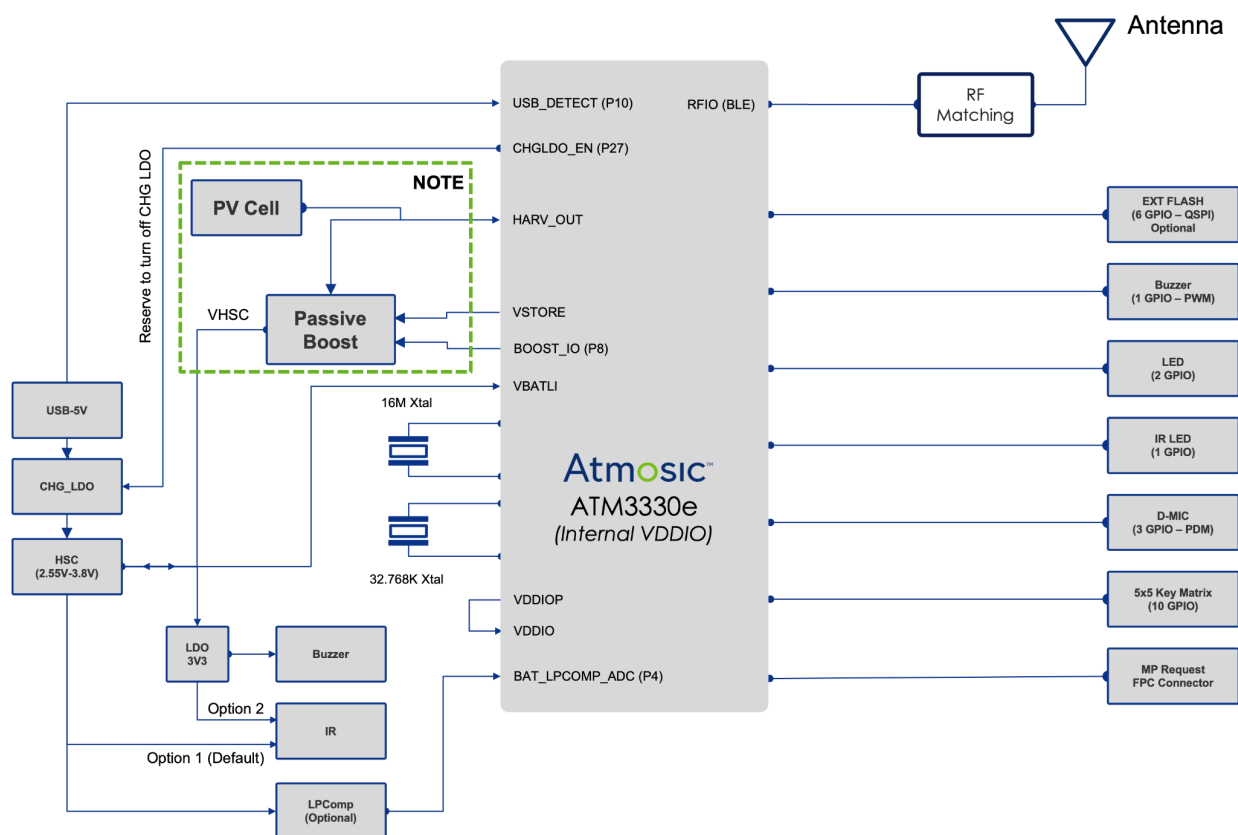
Antenna

RF Matching

USB_DETECT (P10)

RFIO (BLE)

CHGLDO_EN (P27)

Reserve to turn off CHG LDO

NOTE

PV Cell

HARV_OUT

EXT FLASH (6 GPIO – QSPI) Optional

Buzzer (1 GPIO – PWM)

VHSC

Passive Boost

VSTORE

BOOST_IO (P8)

LED (2 GPIO)

VBATLI

USB-5V

16M Xtal

IR LED (1 GPIO)

CHG_LDO

Atmosic

ATM3330e

(Internal VDDIO)

D-MIC (3 GPIO – PDM)

HSC (2.55V-3.8V)

32.768K Xtal

5x5 Key Matrix (10 GPIO)

VDDIOP

VDDIO

LDO 3V3

Buzzer

BAT_LPCOMP_ADC (P4)

MP Request FPC Connector

Option 2

IR

Option 1 (Default)

LPComp (Optional)